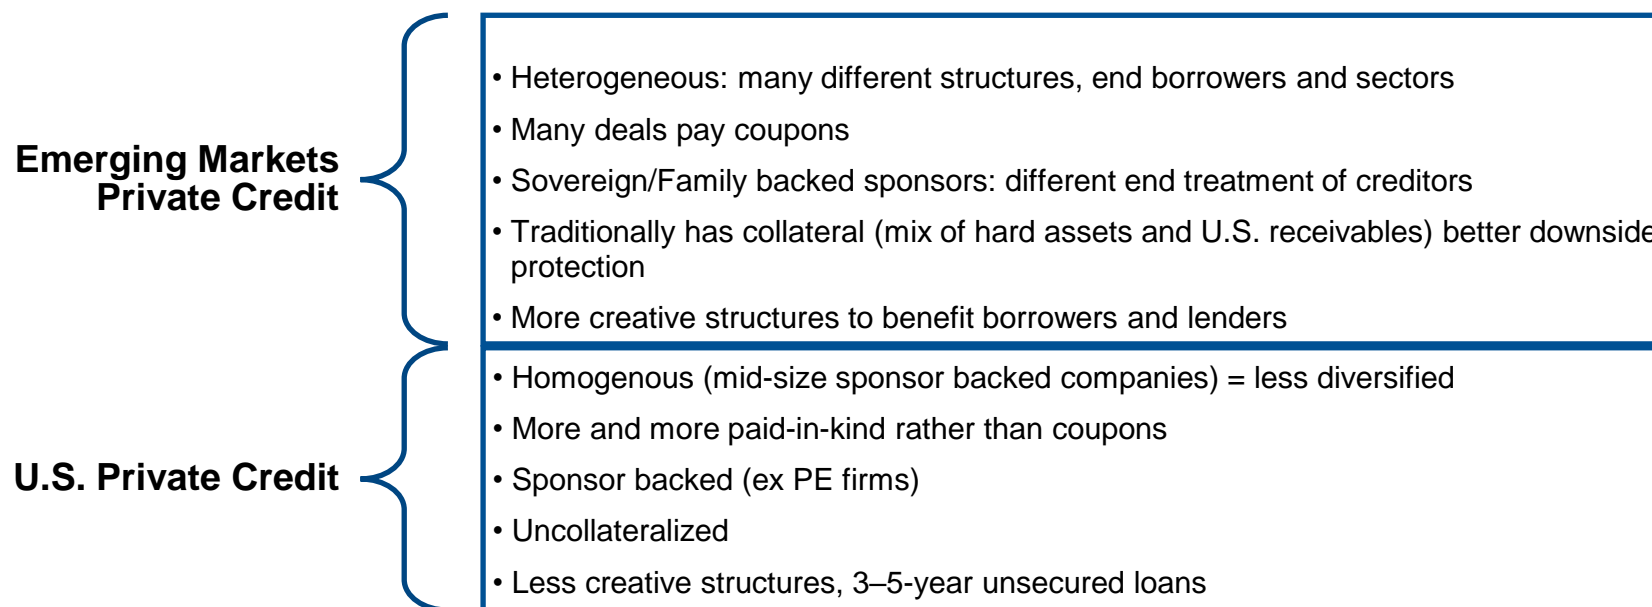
Emerging Markets Private Credit

• Heterogeneous: many different structures, end borrowers and sectors
• Many deals pay coupons
• Sovereign/Family backed sponsors: different end treatment of creditors
• Traditionally has collateral (mix of hard assets and U.S. receivables) better downside protection
• More creative structures to benefit borrowers and lenders

U.S. Private Credit

• Homogenous (mid-size sponsor backed companies) = less diversified
• More and more paid-in-kind rather than coupons
• Sponsor backed (ex PE firms)
• Uncollateralized
• Less creative structures, 3–5-year unsecured loans